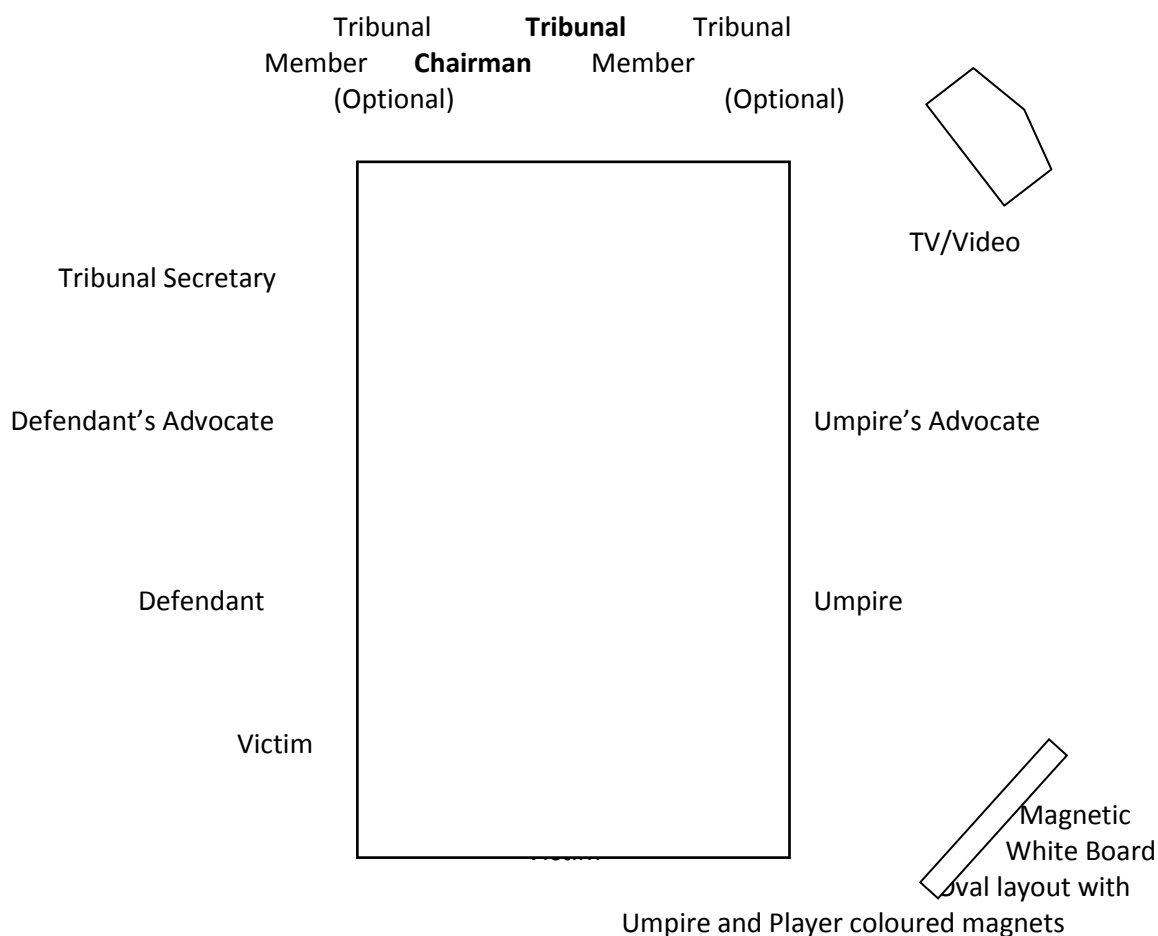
Tribunal Member (Optional)

**Tribunal Chairman**

Tribunal Member (Optional)

TV/Video

Tribunal Secretary

Defendant's Advocate

Umpire's Advocate

Defendant

Umpire

Victim

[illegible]

Magnetic White Board Oval layout with Umpire and Player coloured magnets